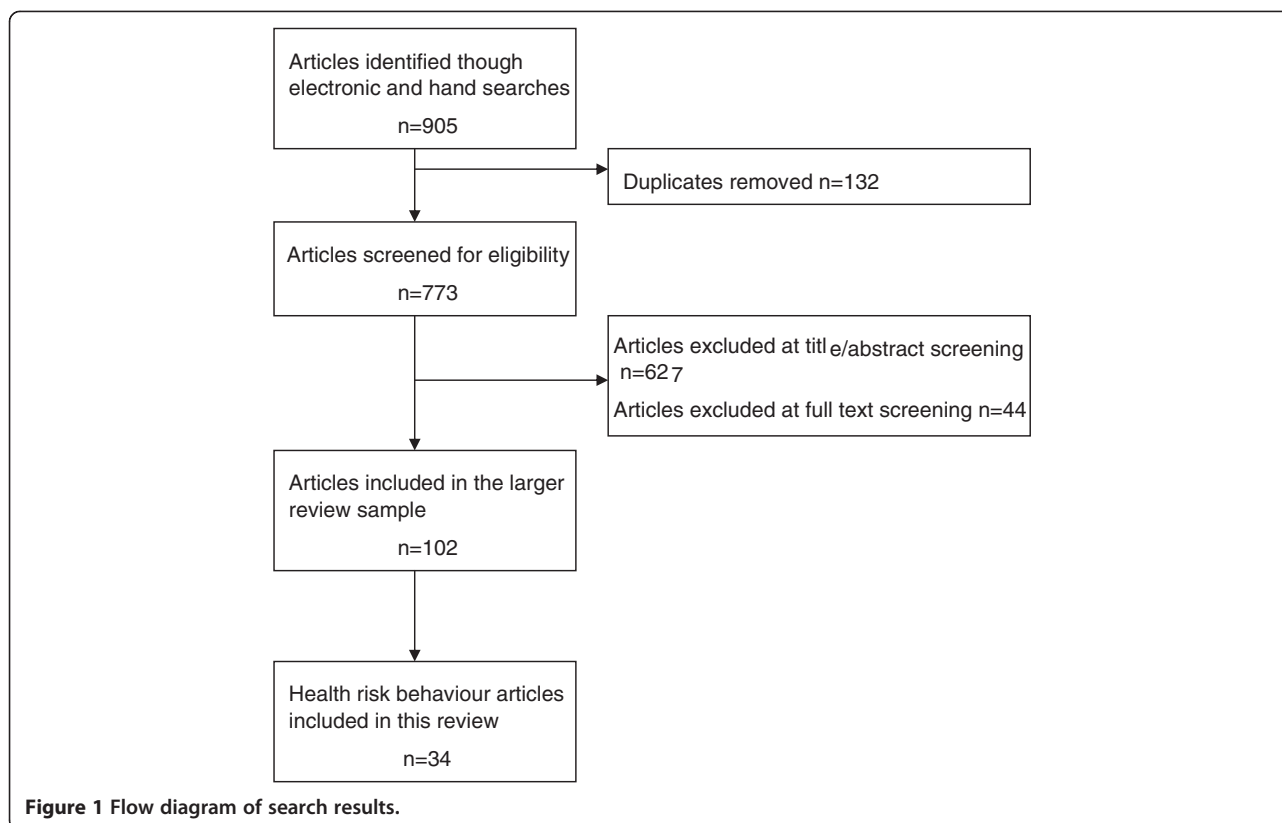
Articles identified though electronic and hand searches

n=905

Duplicates removed n=132

Articles screened for eligibility

n=773

Articles excluded at title/abstract screening n=627

Articles excluded at full text screening n=44

Articles included in the larger review sample

n=102

Health risk behaviour articles included in this review

n=34

**Figure 1 Flow diagram of search results.**